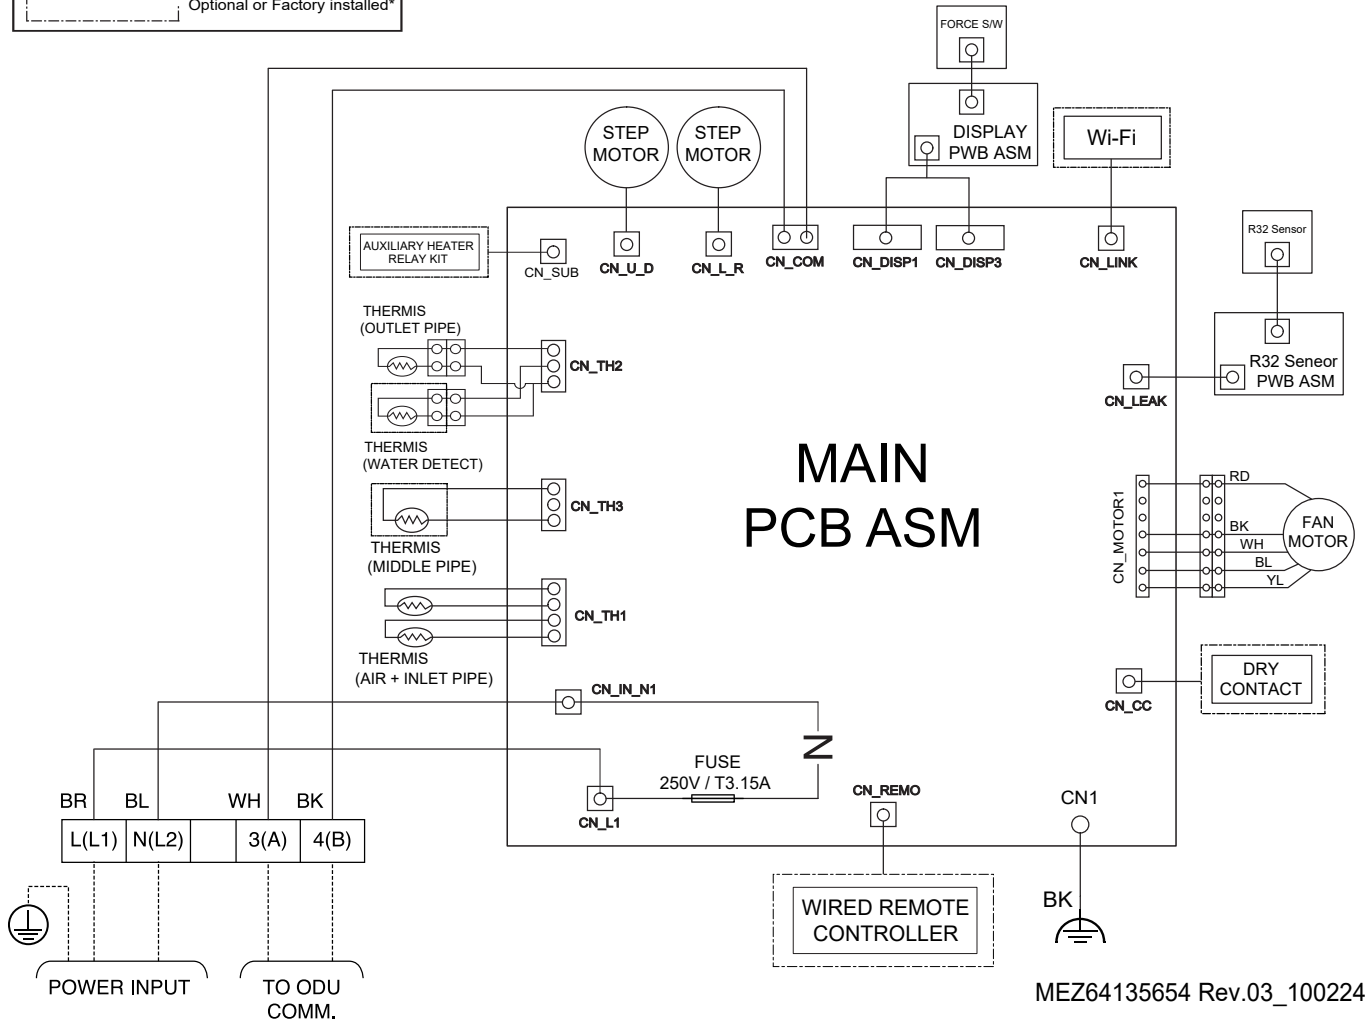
Optional or Factory installed*

FORCE S/W

DISPLAY PWB ASM

Wi-Fi

STEP MOTOR

STEP MOTOR

R32 Sensor

AUXILIARY HEATER RELAY KIT

CN_SUB

CN_U_D

CN_L_R

CN_COM

CN_DISP1

CN_DISP3

CN_LINK

THERMIS (OUTLET PIPE)

CN_TH2

R32 Seneor PWB ASM

CN_LEAK

THERMIS (WATER DETECT)

MAIN PCB ASM

CN_TH3

THERMIS (MIDDLE PIPE)

CN_MOTOR1

RD

BK

WH

BL

YL

FAN MOTOR

CN_TH1

THERMIS (AIR + INLET PIPE)

CN_IN_N1

CN_CC

DRY CONTACT

N

FUSE 250V / T3.15A

CN_REMO

CN1

BR BL WH BK

L(L1) N(L2) 3(A) 4(B)

CN_L1

WIRED REMOTE CONTROLLER

BK

POWER INPUT

TO ODU COMM.

MEZ64135654 Rev.03_100224